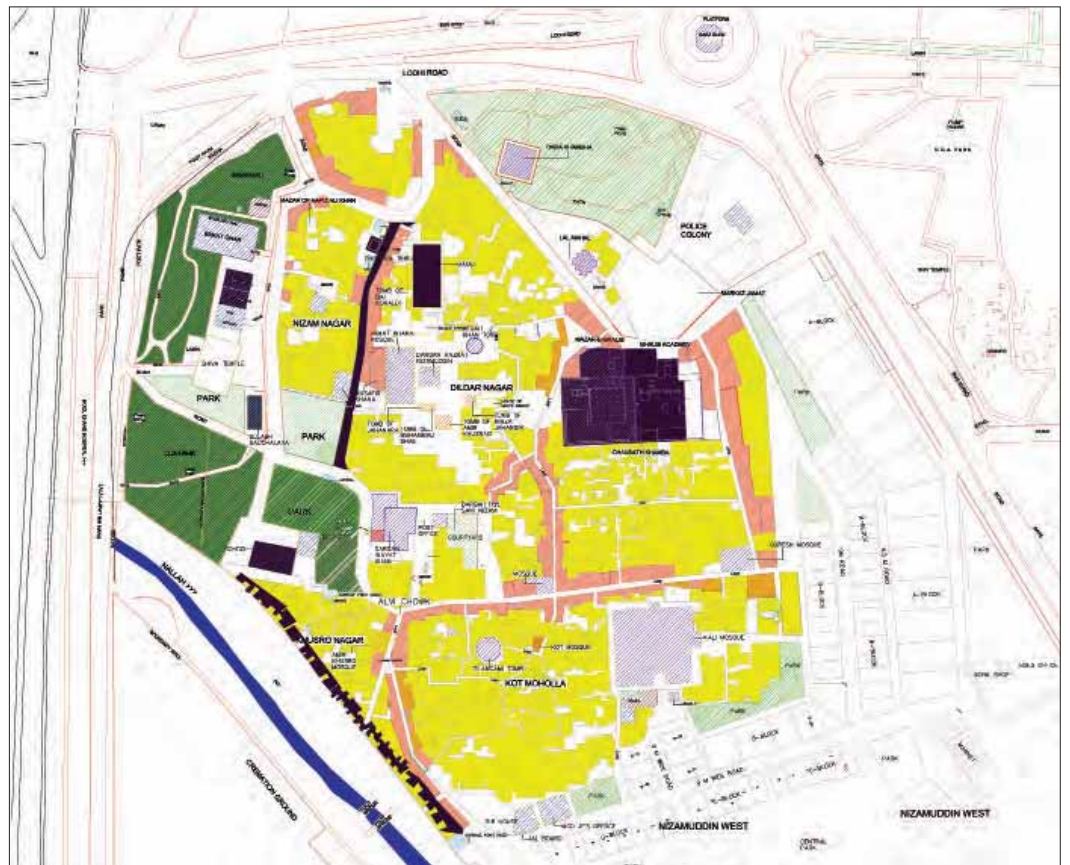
LODHI ROAD

LODHI ROAD

PLATFORM

POLICE COLONY

NIZAM NAGAR

DILDAR NAGAR

PARK

PARK

CHAUSATH KHAMBA

ALYA CHOWK

KHUSRO NAGAR

KOT MOHOLLA

KALI MOSQUE

NALLAH

NIZAMUDDIN WEST

NIZAMUDDIN WEST

CREMATION GROUND

SHIVA TEMPLE

POST OFFICE

MOSQUE

KOT MOSQUE

GHALIB ACADEMY

LAL MAHAL

MARKET

PARK